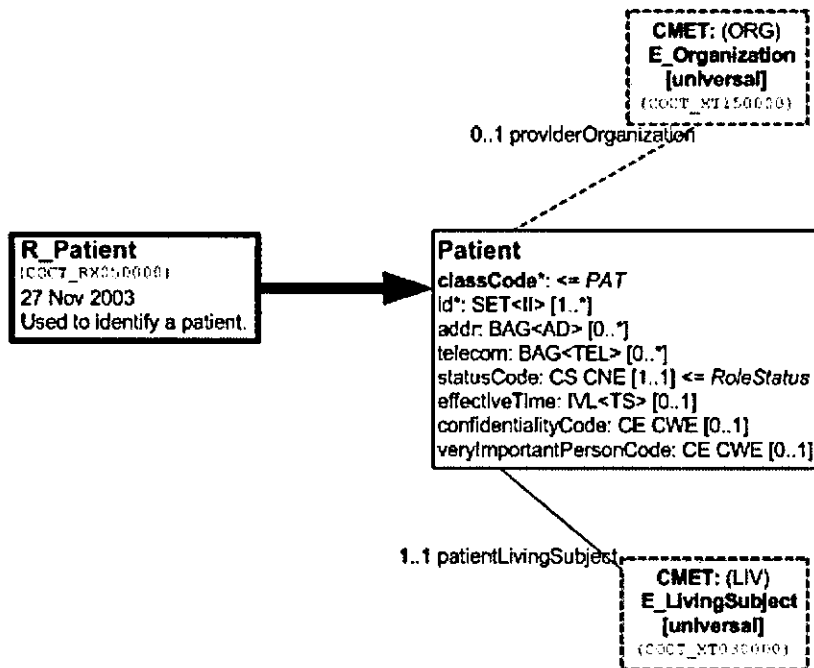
CMET: (ORG)
E_Organization
[universal]
(COCT_MT150000)

0..1 providerOrganization

R_Patient
(COCT_RM050000)
27 Nov 2003
Used to identify a patient.

Patient
classCode*: <= PAT
id*: SET<II> [1..*]
addr: BAG<AD> [0..*]
telecom: BAG<TEL> [0..*]
statusCode: CS CNE [1..1] <= RoleStatus
effectiveTime: IVL<TS> [0..1]
confidentialityCode: CE CWE [0..1]
veryImportantPersonCode: CE CWE [0..1]

1..1 patientLivingSubject

CMET: (LIV)
E_LivingSubject
[universal]
(COCT_MT030000)